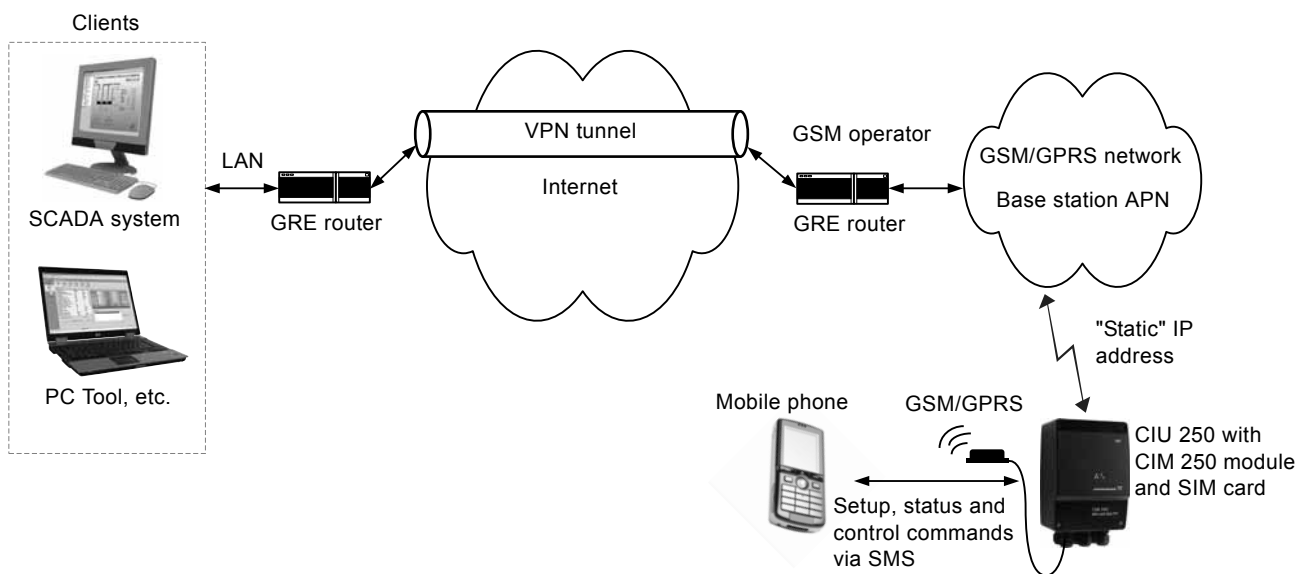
Clients

SCADA system

PC Tool, etc.

LAN

GRE router

VPN tunnel

Internet

GSM operator

GRE router

GSM/GPRS network

Base station APN

"Static" IP address

Mobile phone

GSM/GPRS

CIU 250 with CIM 250 module and SIM card

Setup, status and control commands via SMS